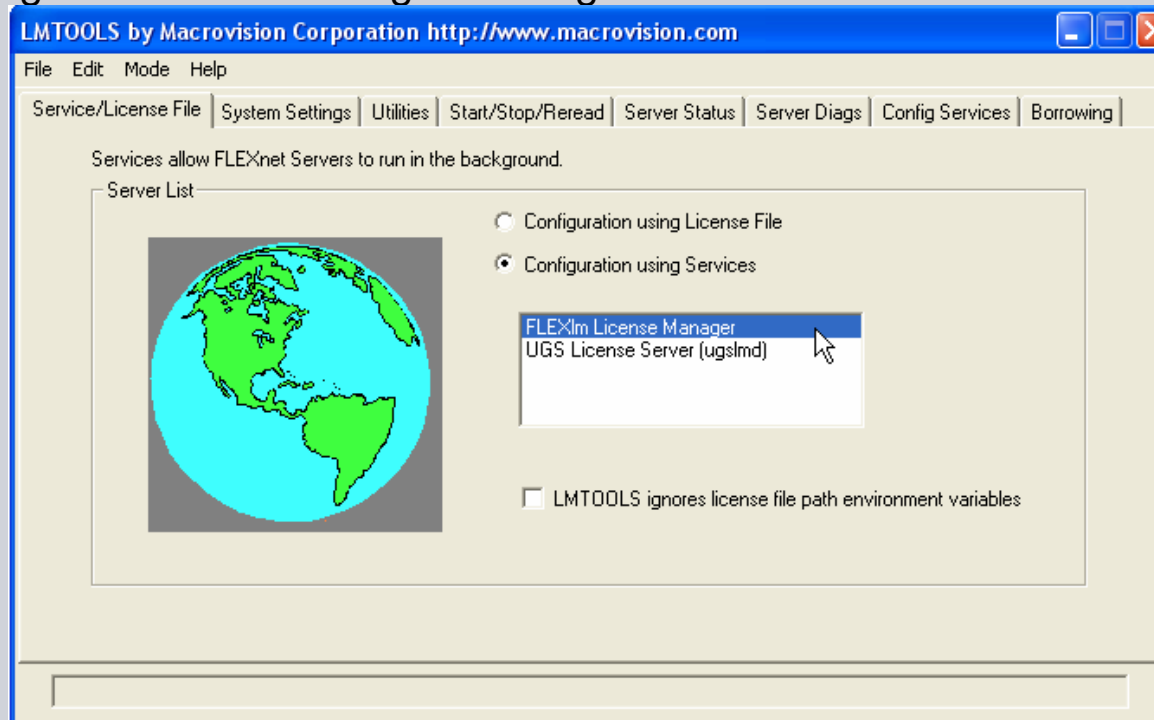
LMTOOLS by Macrovision Corporation http://www.macrovision.com

File Edit Mode Help

Service/License File | System Settings | Utilities | Start/Stop/Reread | Server Status | Server Diags | Config Services | Borrowing

Services allow FLEXnet Servers to run in the background.

Server List

Configuration using License File

Configuration using Services

FLEXlm License Manager
UGS License Server (ugslmd)

LMTOOLS ignores license file path environment variables